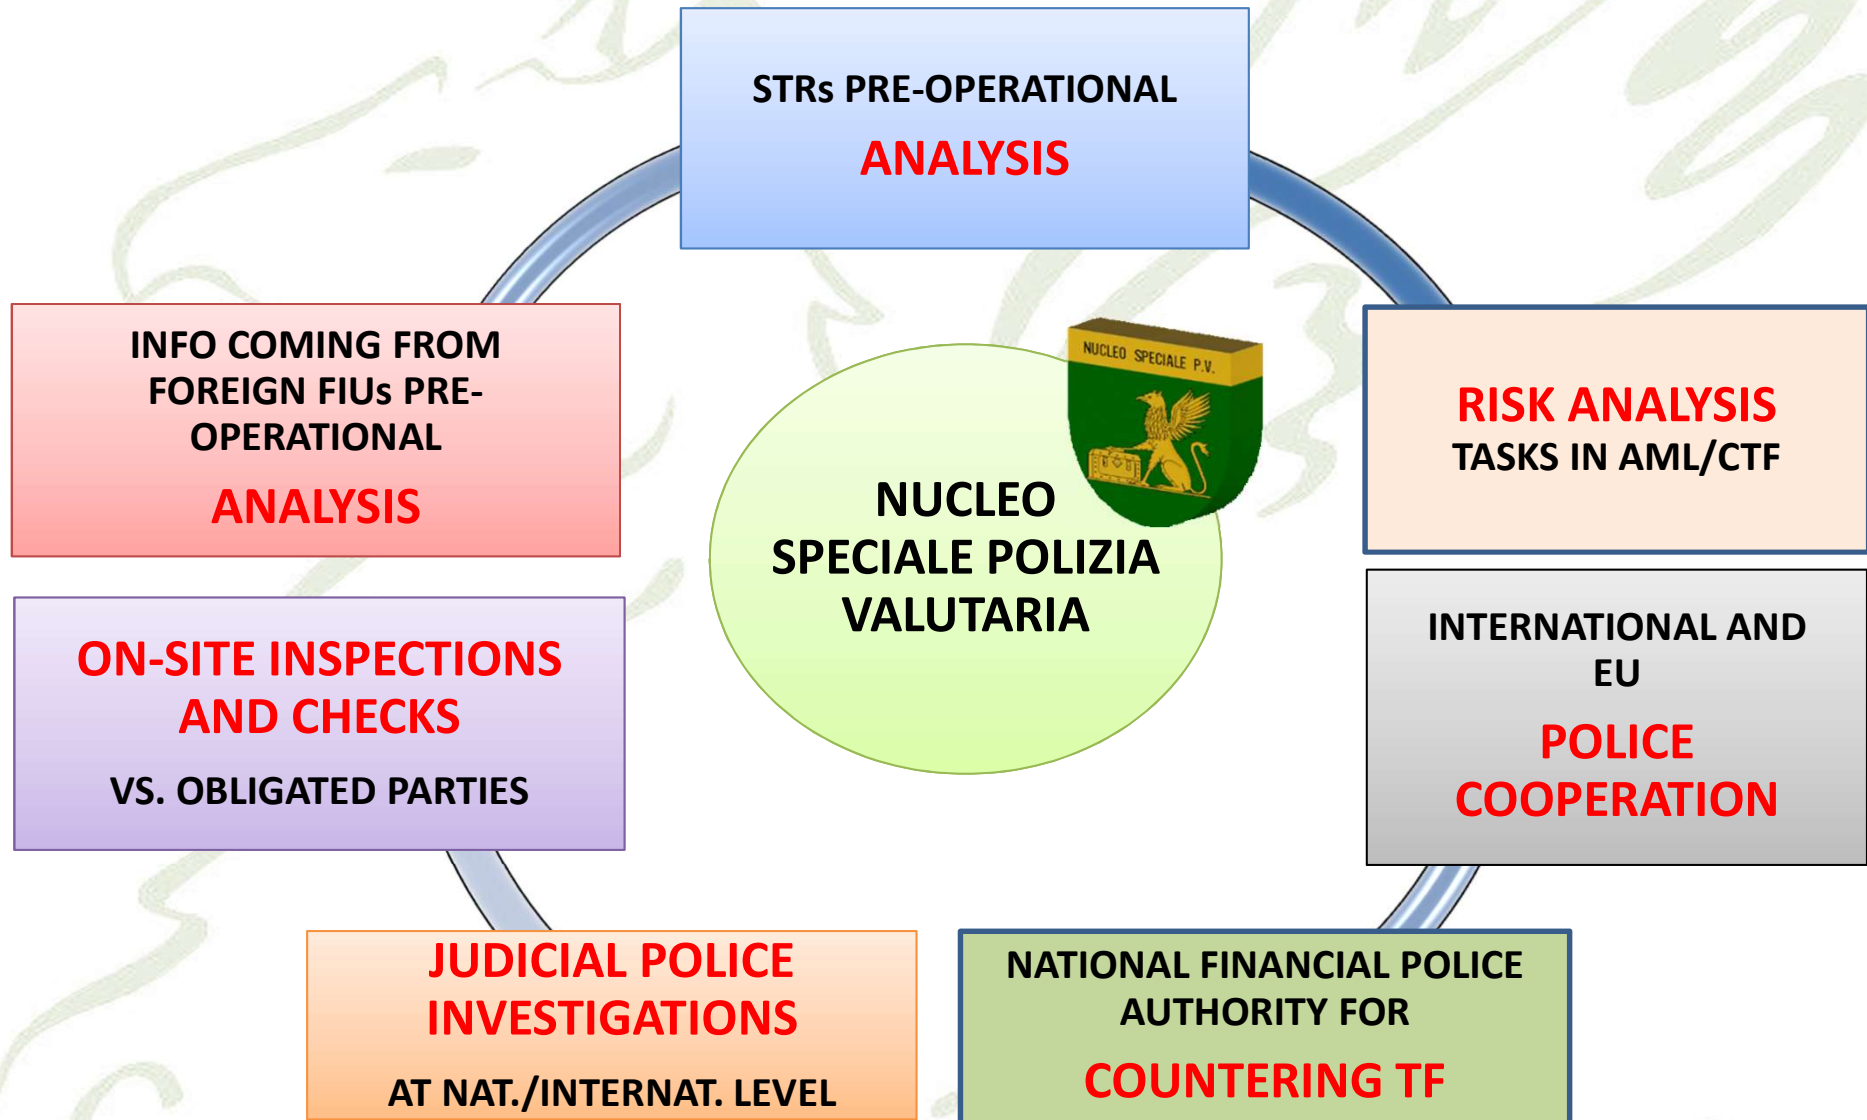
STRs PRE-OPERATIONAL
ANALYSIS

INFO COMING FROM FOREIGN FIUs PRE-OPERATIONAL
ANALYSIS

NUCLEO SPECIALE P.V.

NUCLEO SPECIALE POLIZIA VALUTARIA

RISK ANALYSIS
TASKS IN AML/CTF

ON-SITE INSPECTIONS AND CHECKS
VS. OBLIGATED PARTIES

INTERNATIONAL AND EU
POLICE COOPERATION

JUDICIAL POLICE INVESTIGATIONS
AT NAT./INTERNAT. LEVEL

NATIONAL FINANCIAL POLICE AUTHORITY FOR
COUNTERING TF